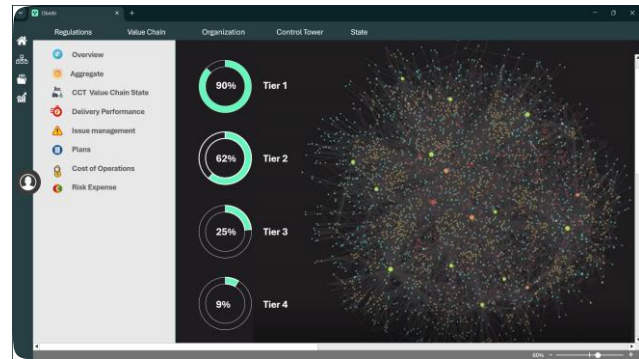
Obeibi

Regulations
Value Chain
Organization
Control Tower
State

Overview
Aggregate
CCT Value Chain State
Delivery Performance
Issue management
Plans
Cost of Operations
Risk Expense

90%
Tier 1

62%
Tier 2

25%
Tier 3

9%
Tier 4

50%